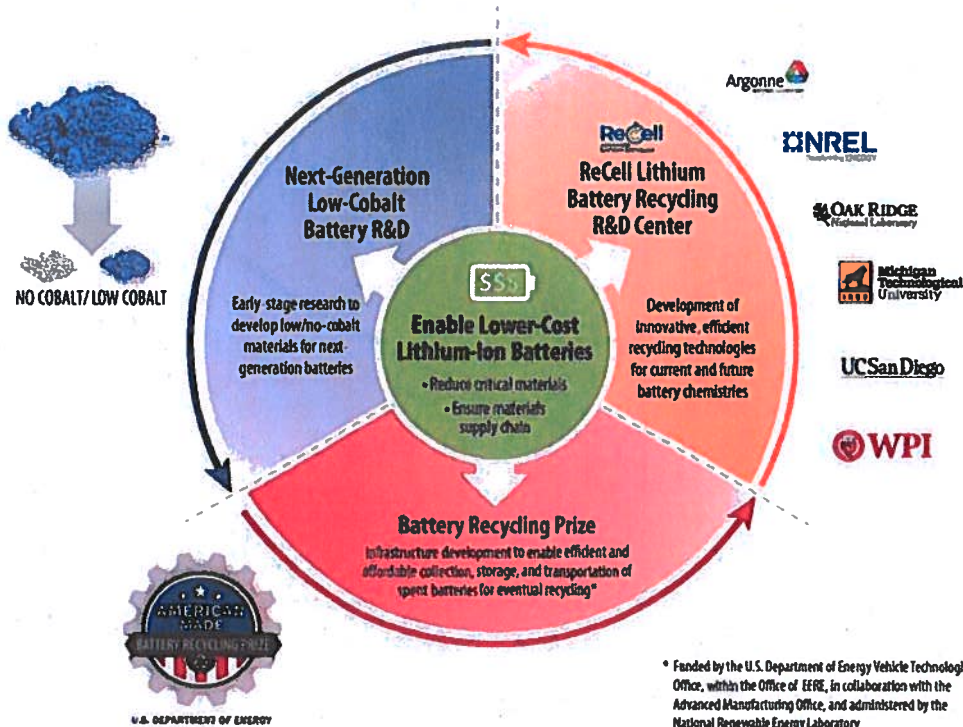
NO COBALT/ LOW COBALT

Next-Generation Low-Cobalt Battery R&D

Early-stage research to develop low/no-cobalt materials for next-generation batteries

ReCell

ReCell Lithium Battery Recycling R&D Center

Development of innovative, efficient recycling technologies for current and future battery chemistries

$$$

Enable Lower-Cost Lithium-Ion Batteries

• Reduce critical materials

• Ensure materials supply chain

Battery Recycling Prize

Infrastructure development to enable efficient and affordable collection, storage, and transportation of spent batteries for eventual recycling*

Argonne

NREL

OAK RIDGE National Laboratory

Michigan Technological University

UCSan Diego

WPI

AMERICAN MADE BATTERY RECYCLING PRIZE

U.S. DEPARTMENT OF ENERGY

* Funded by the U.S. Department of Energy Vehicle Technologi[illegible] Office, within the Office of EERE, in collaboration with the Advanced Manufacturing Office, and administered by the National Renewable Energy Laboratory